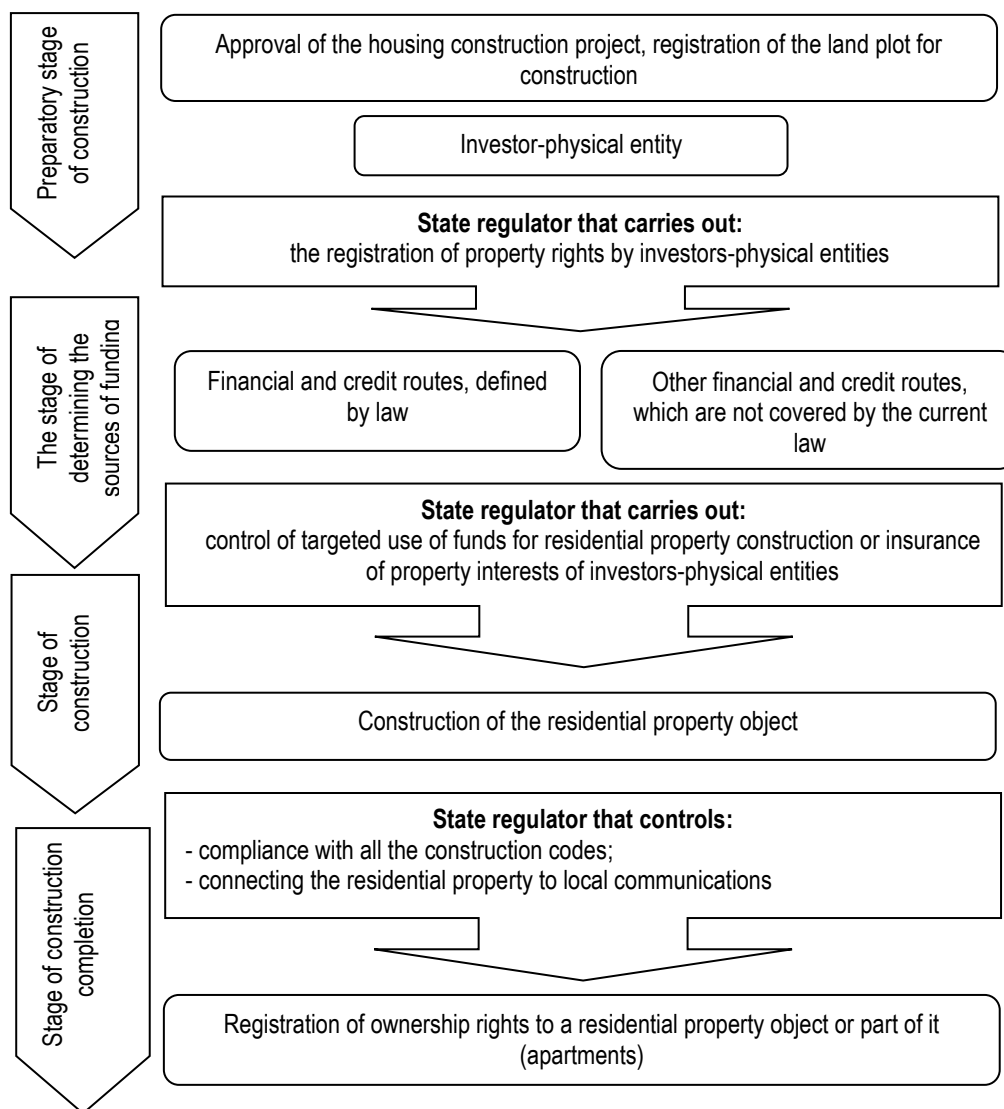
Preparatory stage of construction

Approval of the housing construction project, registration of the land plot for construction

Investor-physical entity

**State regulator that carries out:**
the registration of property rights by investors-physical entities

The stage of determining the sources of funding

Financial and credit routes, defined by law

Other financial and credit routes, which are not covered by the current law

**State regulator that carries out:**
control of targeted use of funds for residential property construction or insurance of property interests of investors-physical entities

Stage of construction

Construction of the residential property object

Stage of construction completion

**State regulator that controls:**
- compliance with all the construction codes;
- connecting the residential property to local communications

Registration of ownership rights to a residential property object or part of it (apartments)